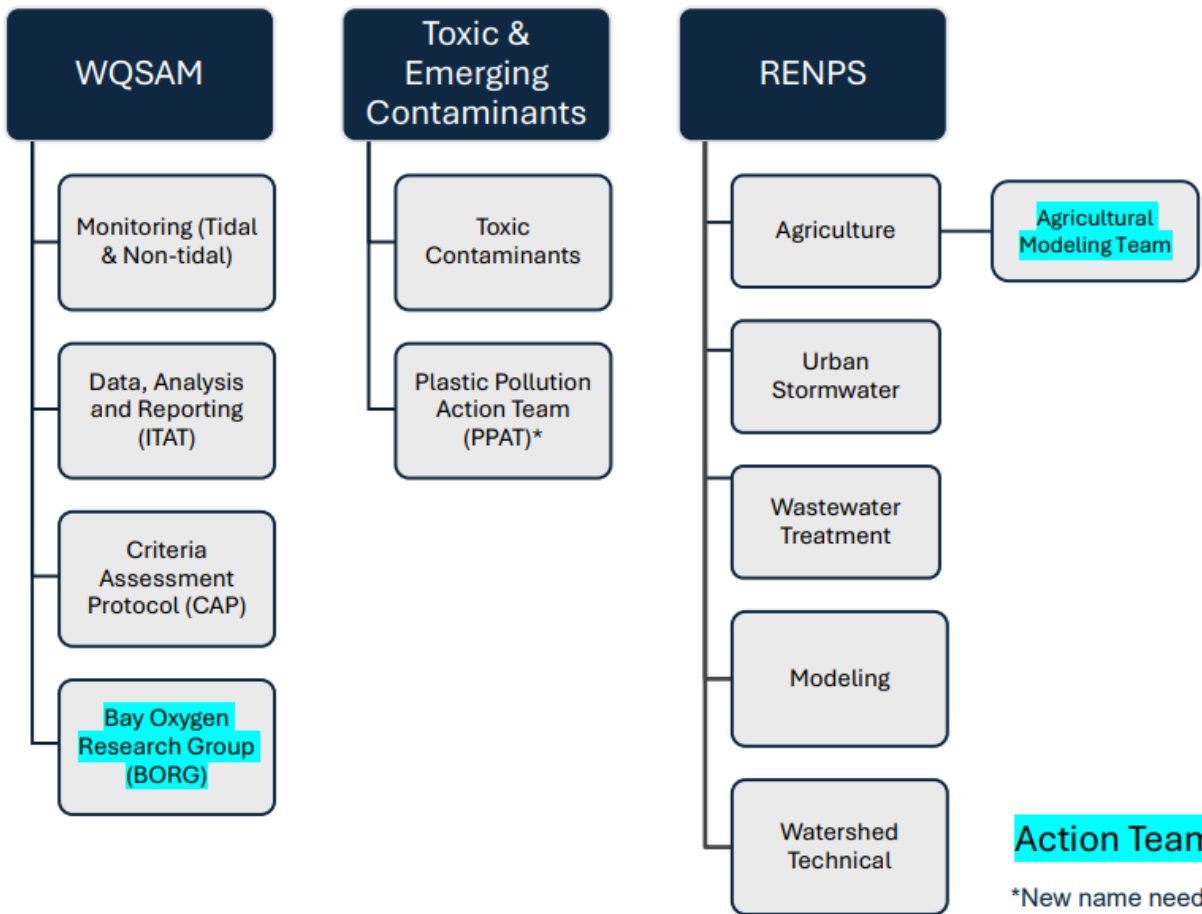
WQSAM

Monitoring (Tidal & Non-tidal)

Data, Analysis and Reporting (ITAT)

Criteria Assessment Protocol (CAP)

Bay Oxygen Research Group (BORG)

Toxic & Emerging Contaminants

Toxic Contaminants

Plastic Pollution Action Team (PPAT)*

RENPS

Agriculture

Agricultural Modeling Team

Urban Stormwater

Wastewater Treatment

Modeling

Watershed Technical

Action Tean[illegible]

*New name need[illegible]